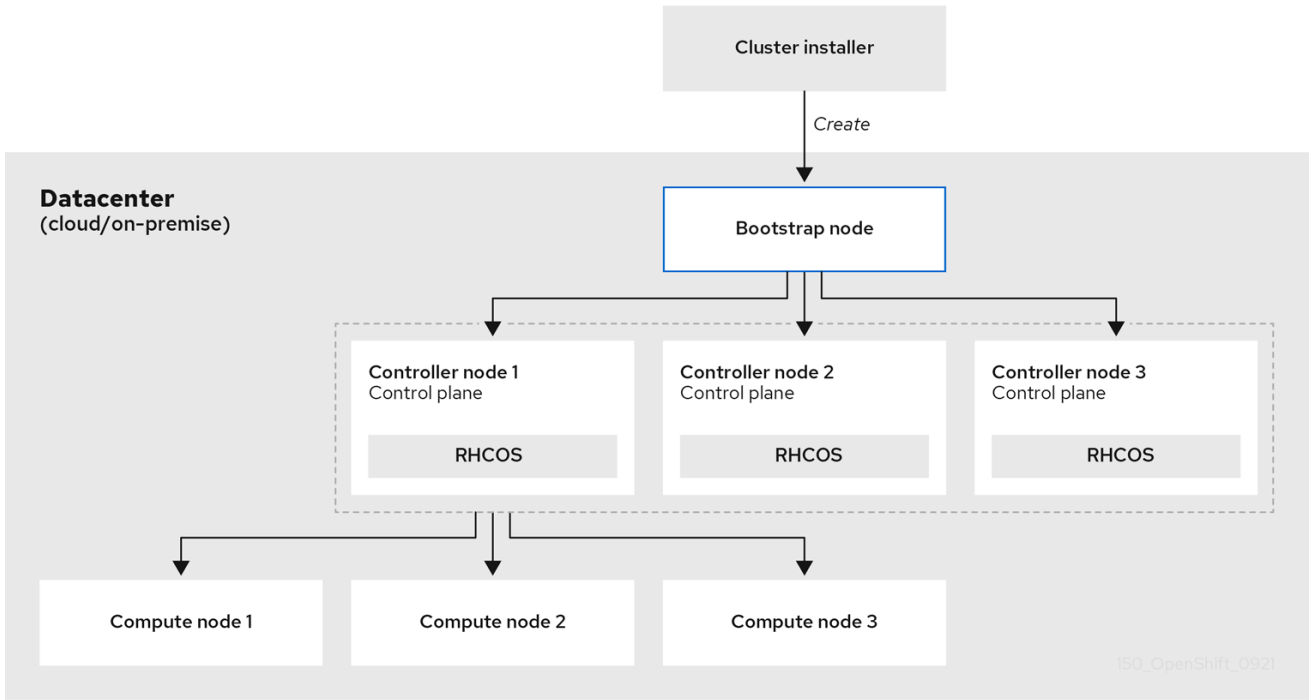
Cluster installer

Create

Datacenter
(cloud/on-premise)

Bootstrap node

Controller node 1
Control plane

RHCOS

Controller node 2
Control plane

RHCOS

Controller node 3
Control plane

RHCOS

Compute node 1

Compute node 2

Compute node 3

150_OpenShift_0921